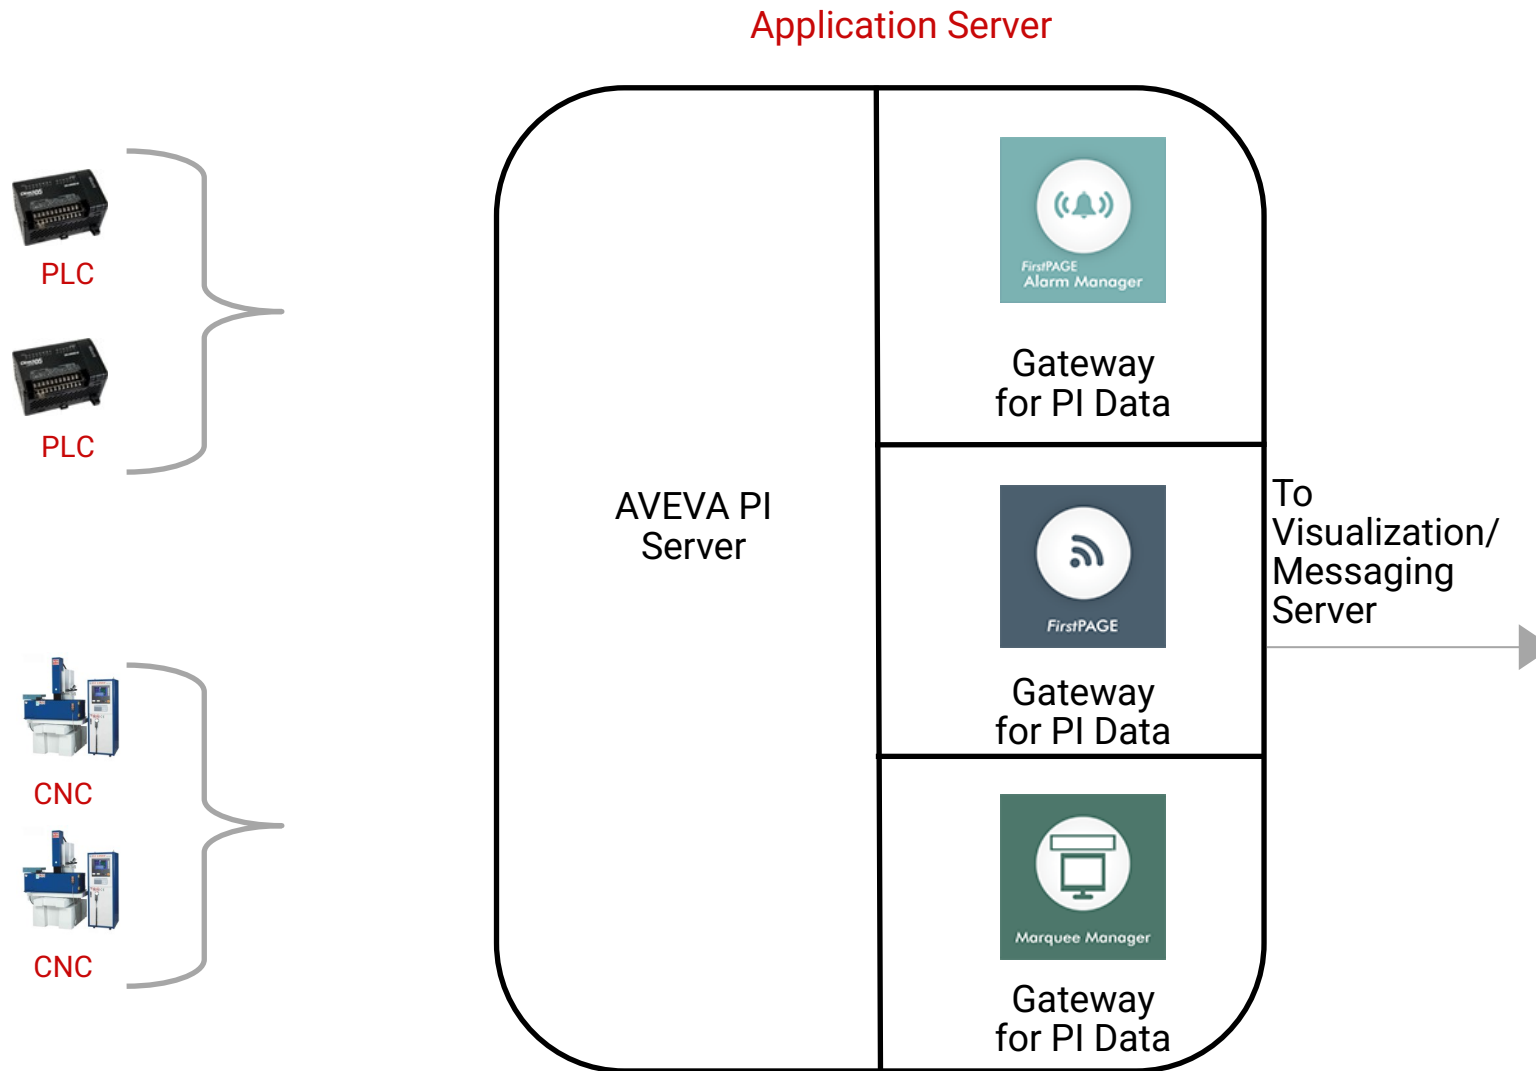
Application Server

PLC

PLC

CNC

CNC

AVEVA PI Server

FirstPAGE Alarm Manager

Gateway for PI Data

FirstPAGE

Gateway for PI Data

Marquee Manager

Gateway for PI Data

To Visualization/ Messaging Server